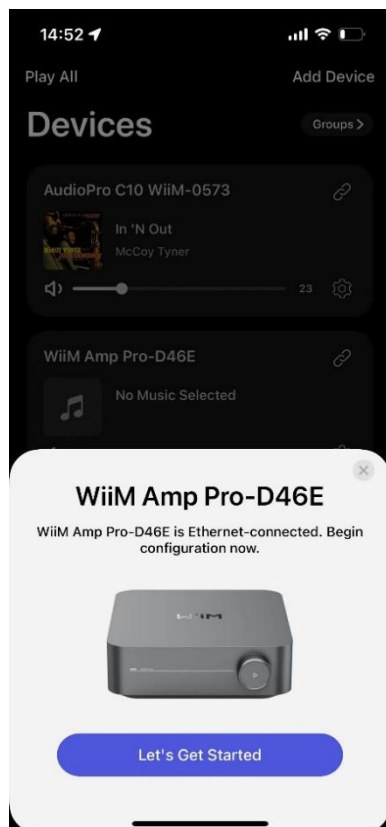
14:52

Play All

Add Device

Devices

Groups >

AudioPro C10 WiiM-0573

In 'N Out

McCoy Tyner

23

WiiM Amp Pro-D46E

No Music Selected

WiiM Amp Pro-D46E

WiiM Amp Pro-D46E is Ethernet-connected. Begin configuration now.

WiiM

Let's Get Started